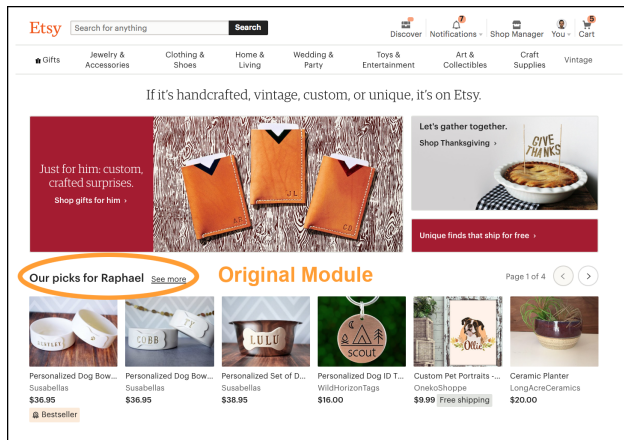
Etsy Search for anything Search

Discover Notifications Shop Manager You Cart

7 5

Gifts Jewelry & Accessories Clothing & Shoes Home & Living Wedding & Party Toys & Entertainment Art & Collectibles Craft Supplies Vintage

If it's handcrafted, vintage, custom, or unique, it's on Etsy.

Just for him: custom, crafted surprises.

Shop gifts for him ›

Let's gather together.

Shop Thanksgiving ›

GIVE THANKS

Unique finds that ship for free ›

Our picks for Raphael See more

Original Module

Page 1 of 4

BENTLEY

COBB

LULU

scout

Ollie

Personalized Dog Bow...
Susabellas
$36.95
Bestseller

Personalized Dog Bow...
Susabellas
$36.95

Personalized Set of D...
Susabellas
$38.95

Personalized Dog ID T...
WildHorizonTags
$16.00

Custom Pet Portraits -...
OnekoShoppe
$9.99 Free shipping

Ceramic Planter
LongAcreCeramics
$20.00